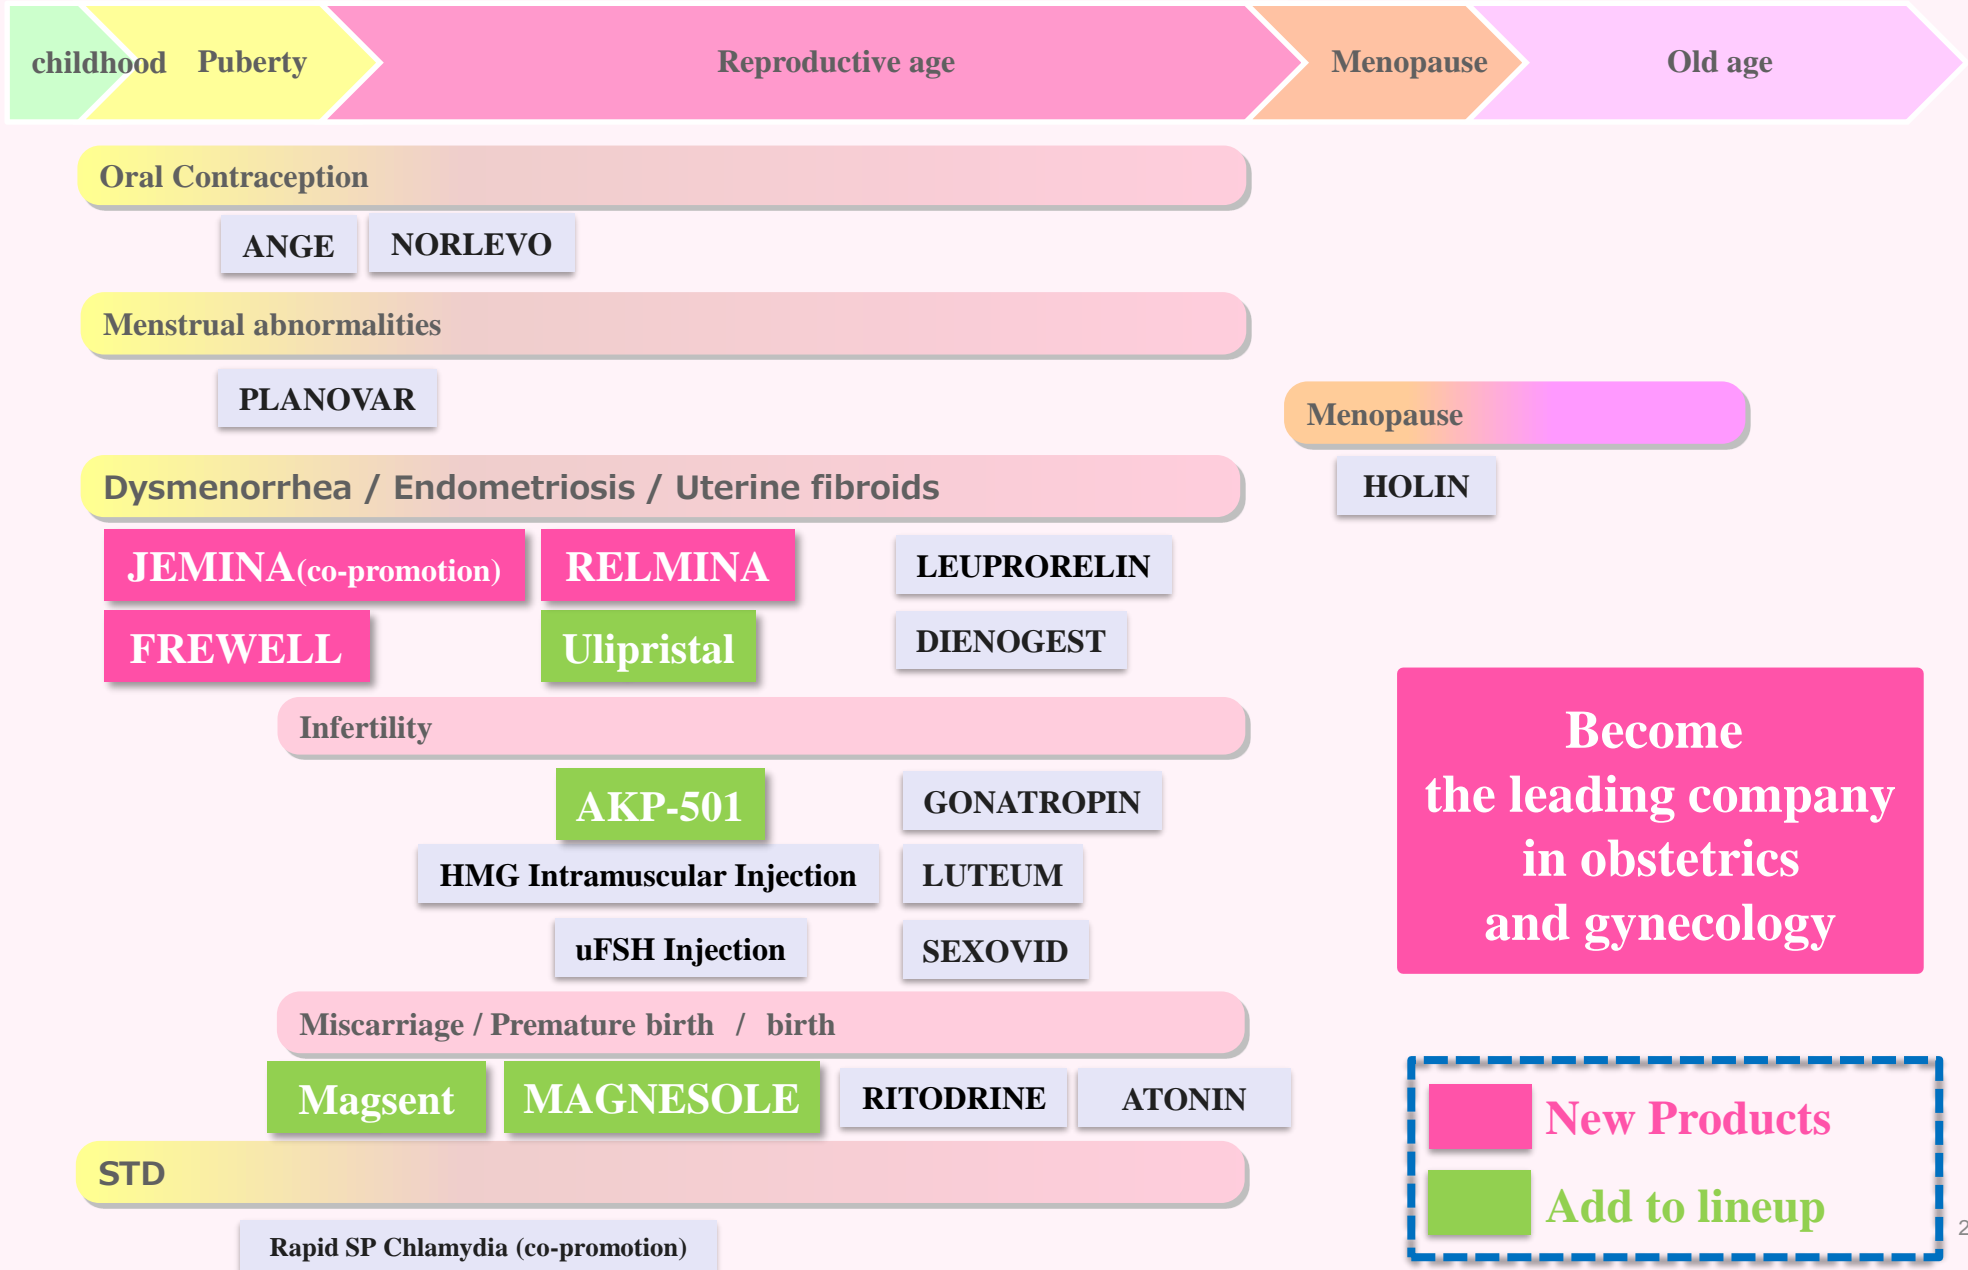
childhood Puberty Reproductive age Menopause Old age

Oral Contraception

ANGE NORLEVO

Menstrual abnormalities

PLANOVAR

Menopause

HOLIN

Dysmenorrhea / Endometriosis / Uterine fibroids

JEMINA(co-promotion) RELMINA LEUPRORELIN

FREWELL Ulipristal DIENOGEST

Infertility

AKP-501 GONATROPIN

HMG Intramuscular Injection LUTEUM

uFSH Injection SEXOVID

Become the leading company in obstetrics and gynecology

Miscarriage / Premature birth / birth

Magsent MAGNESOLE RITODRINE ATONIN

STD

Rapid SP Chlamydia (co-promotion)

New Products

Add to lineup

2